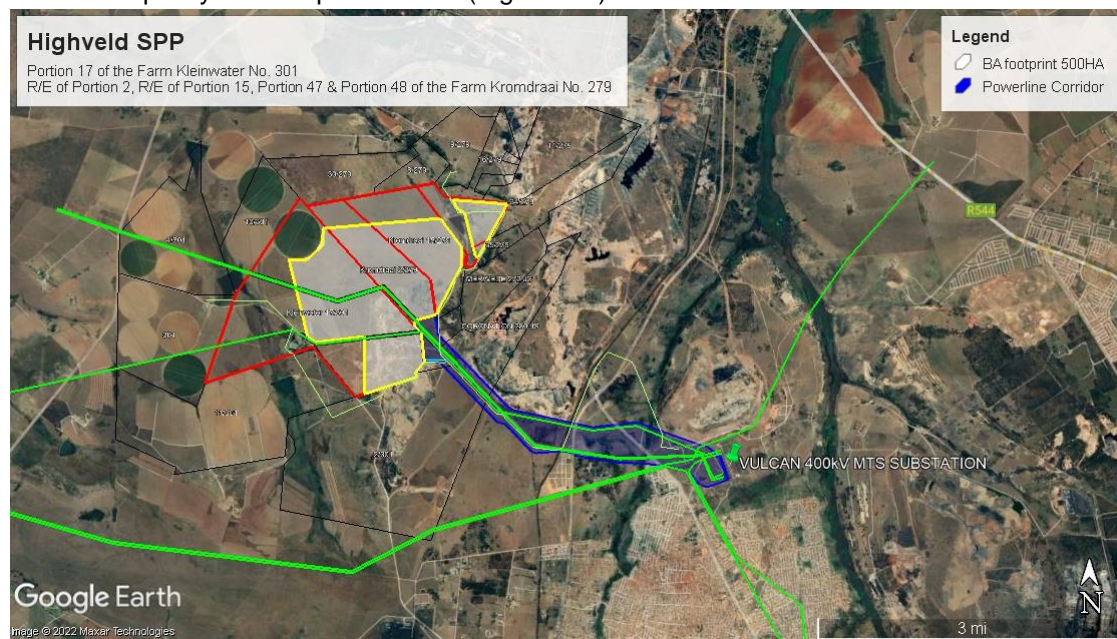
Highveld SPP
Portion 17 of the Farm Kleinwater No. 301
R/E of Portion 2, R/E of Portion 15, Portion 47 & Portion 48 of the Farm Kromdraai No. 279

Legend
BA footprint 500HA
Powerline Corridor

R544

VULCAN 400kV MTS SUBSTATION

Google Earth
Image © 2022 Maxar Technologies
3 mi
N